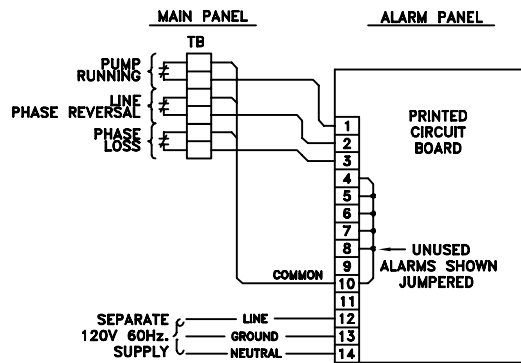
MAIN PANEL

ALARM PANEL

TB

PUMP RUNNING

LINE PHASE REVERSAL

PHASE LOSS

PRINTED CIRCUIT BOARD

1
2
3
4
5
6
7
8
9
10
11
12
13
14

UNUSED ALARMS SHOWN JUMPERED

COMMON

SEPARATE 120V 60Hz. SUPPLY

LINE

GROUND

NEUTRAL